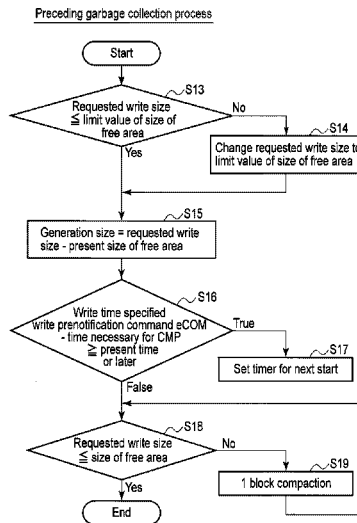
Preceding garbage collection process

Start

S13

Requested write size ≦ limit value of size of free area

No

Yes

S14

Change requested write size to limit value of size of free area

S15

Generation size = requested write size - present size of free area

S16

Write time specified write prenotification command eCOM - time necessary for CMP ≧ present time or later

True

S17

Set timer for next start

False

S18

Requested write size ≦ size of free area

No

Yes

S19

1 block compaction

End